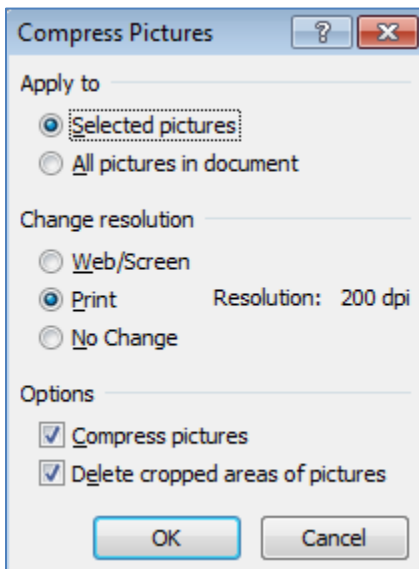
Compress Pictures

?

Apply to

Selected pictures

All pictures in document

Change resolution

Web/Screen

Print

Resolution: 200 dpi

No Change

Options

Compress pictures

Delete cropped areas of pictures

OK

Cancel